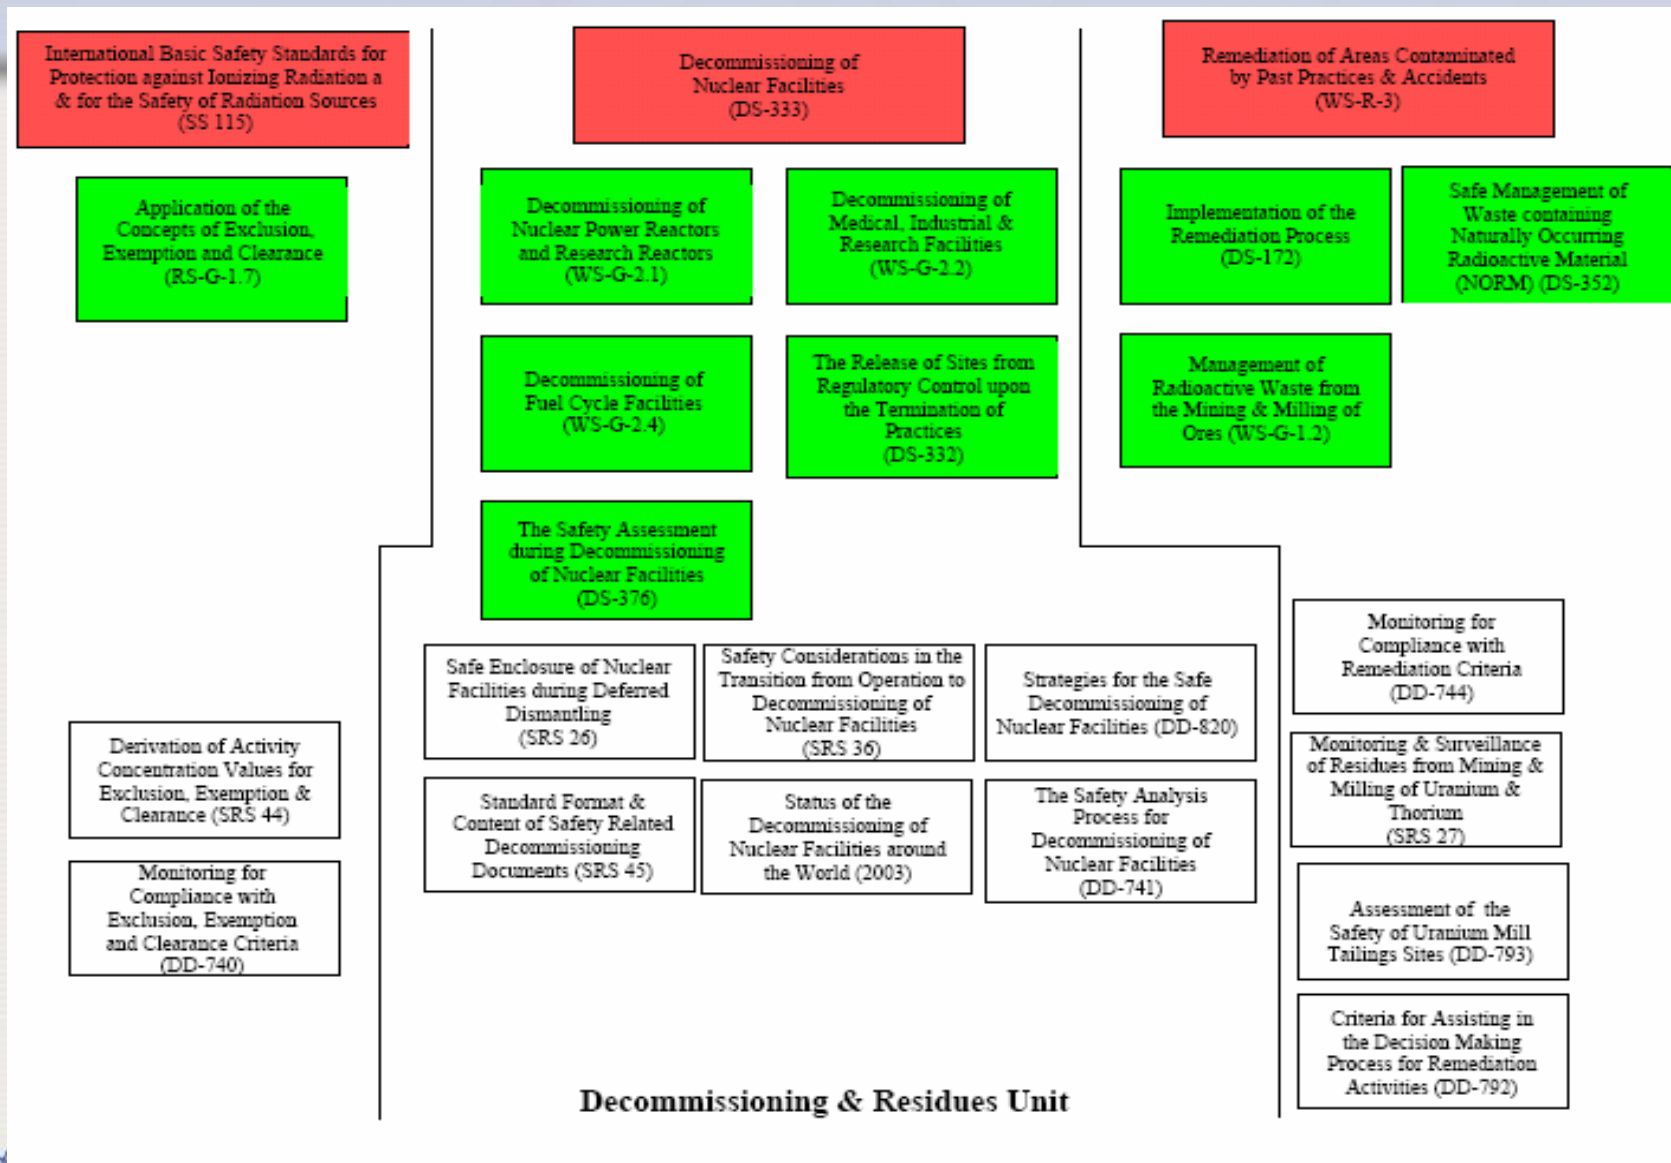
International Basic Safety Standards for Protection against Ionizing Radiation a & for the Safety of Radiation Sources (SS 115)

Application of the Concepts of Exclusion, Exemption and Clearance (RS-G-1.7)

Derivation of Activity Concentration Values for Exclusion, Exemption & Clearance (SRS 44)

Monitoring for Compliance with Exclusion, Exemption and Clearance Criteria (DD-740)

Decommissioning of Nuclear Facilities (DS-333)

Decommissioning of Nuclear Power Reactors and Research Reactors (WS-G-2.1)

Decommissioning of Medical, Industrial & Research Facilities (WS-G-2.2)

Decommissioning of Fuel Cycle Facilities (WS-G-2.4)

The Release of Sites from Regulatory Control upon the Termination of Practices (DS-332)

The Safety Assessment during Decommissioning of Nuclear Facilities (DS-376)

Safe Enclosure of Nuclear Facilities during Deferred Dismantling (SRS 26)

Safety Considerations in the Transition from Operation to Decommissioning of Nuclear Facilities (SRS 36)

Strategies for the Safe Decommissioning of Nuclear Facilities (DD-820)

Standard Format & Content of Safety Related Decommissioning Documents (SRS 45)

Status of the Decommissioning of Nuclear Facilities around the World (2003)

The Safety Analysis Process for Decommissioning of Nuclear Facilities (DD-741)

Remediation of Areas Contaminated by Past Practices & Accidents (WS-R-3)

Implementation of the Remediation Process (DS-172)

Safe Management of Waste containing Naturally Occurring Radioactive Material (NORM) (DS-352)

Management of Radioactive Waste from the Mining & Milling of Ores (WS-G-1.2)

Monitoring for Compliance with Remediation Criteria (DD-744)

Monitoring & Surveillance of Residues from Mining & Milling of Uranium & Thorium (SRS 27)

Assessment of the Safety of Uranium Mill Tailings Sites (DD-793)

Criteria for Assisting in the Decision Making Process for Remediation Activities (DD-792)

Decommissioning & Residues Unit